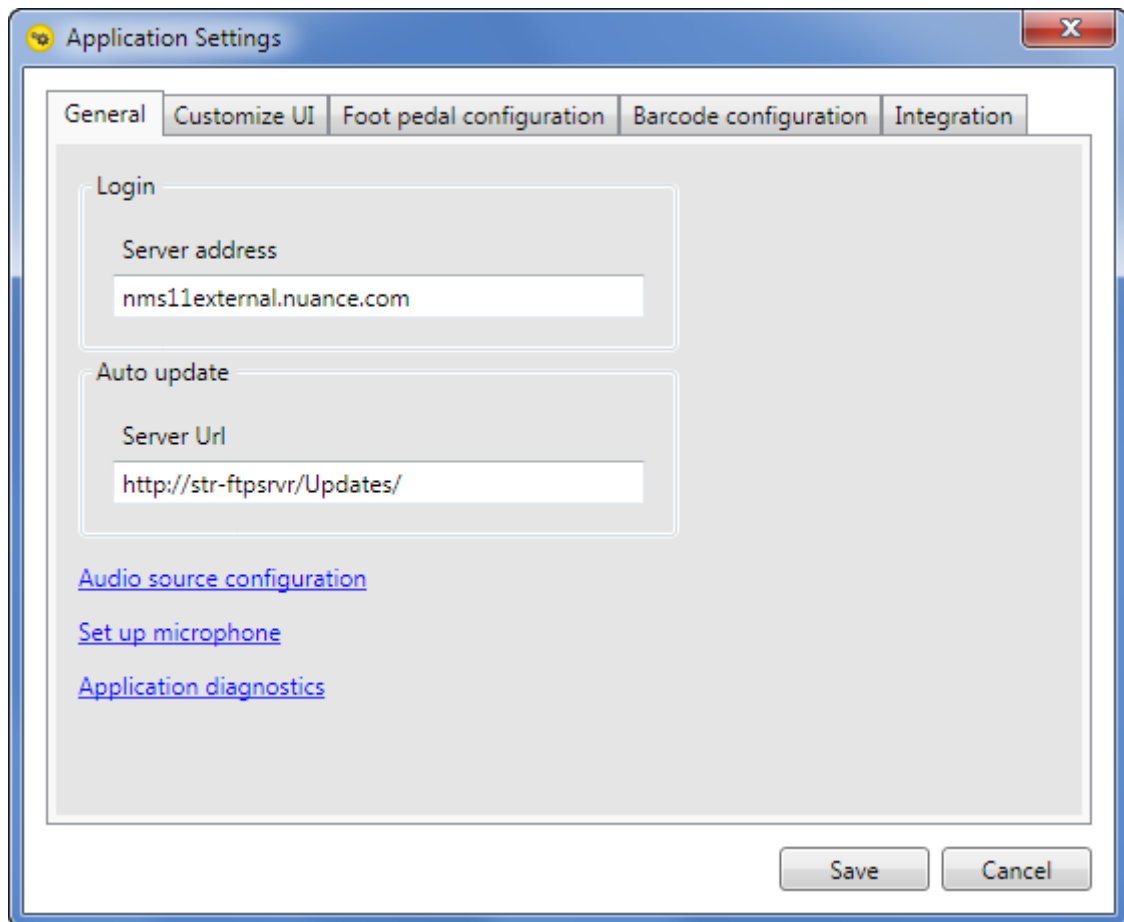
Application Settings

General | Customize UI | Foot pedal configuration | Barcode configuration | Integration

Login

Server address

nms11external.nuance.com

Auto update

Server Url

http://str-ftpsrvr/Updates/

Audio source configuration

Set up microphone

Application diagnostics

Save

Cancel